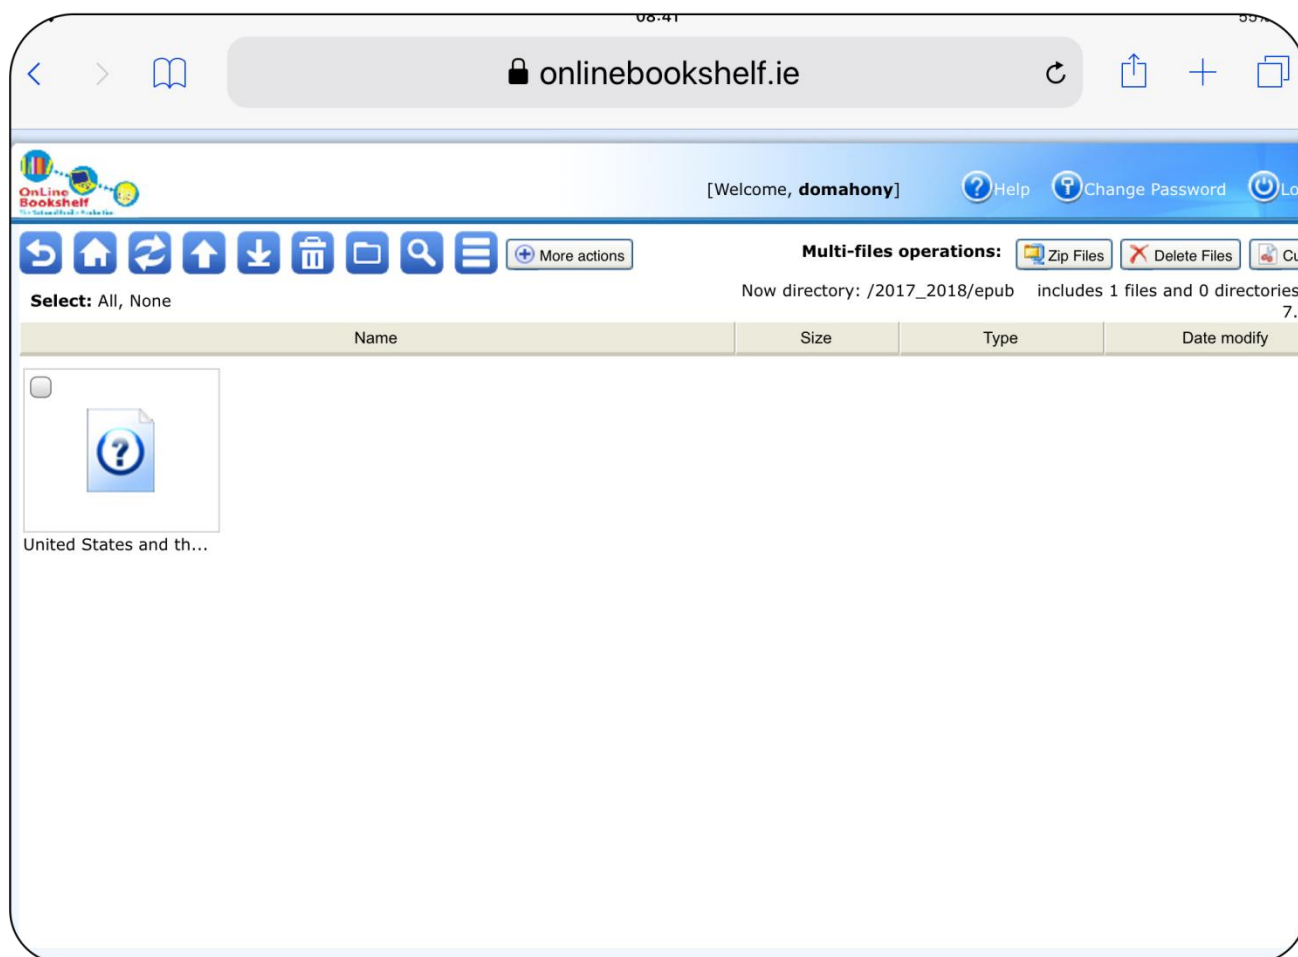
08:41

onlinebookshelf.ie

OnLine Bookshelf

[Welcome, domahony]

Help

Change Password

Lo

More actions

Multi-files operations:

Zip Files

Delete Files

Cu

Select: All, None

Now directory: /2017_2018/epub

includes 1 files and 0 directories

7.

| Name | Size | Type | Date modify |
|---|---|---|---|

United States and th...